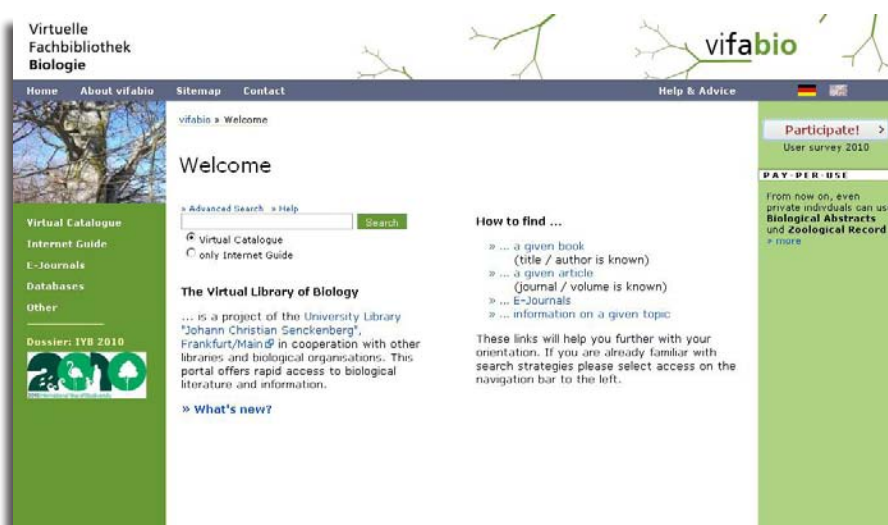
Virtuelle
Fachbibliothek
Biologie

vifabio

Home About vifabio Sitemap Contact Help & Advice

vifabio » Welcome

Welcome

» Advanced Search » Help

Search

Virtual Catalogue
only Internet Guide

The Virtual Library of Biology

... is a project of the University Library "Johann Christian Senckenberg", Frankfurt/Main in cooperation with other libraries and biological organisations. This portal offers rapid access to biological literature and information.

» What's new?

How to find ...

» ... a given book
(title / author is known)
» ... a given article
(journal / volume is known)
» ... E-Journals
» ... information on a given topic

These links will help you further with your orientation. If you are already familiar with search strategies please select access on the navigation bar to the left.

Virtual Catalogue
Internet Guide
E-Journals
Databases
Other

Dossier: IYB 2010

2010

Participate! >
User survey 2010

PAY-PER-USE

From now on, even private indivduals can use Biological Abstracts und Zoological Record
» more